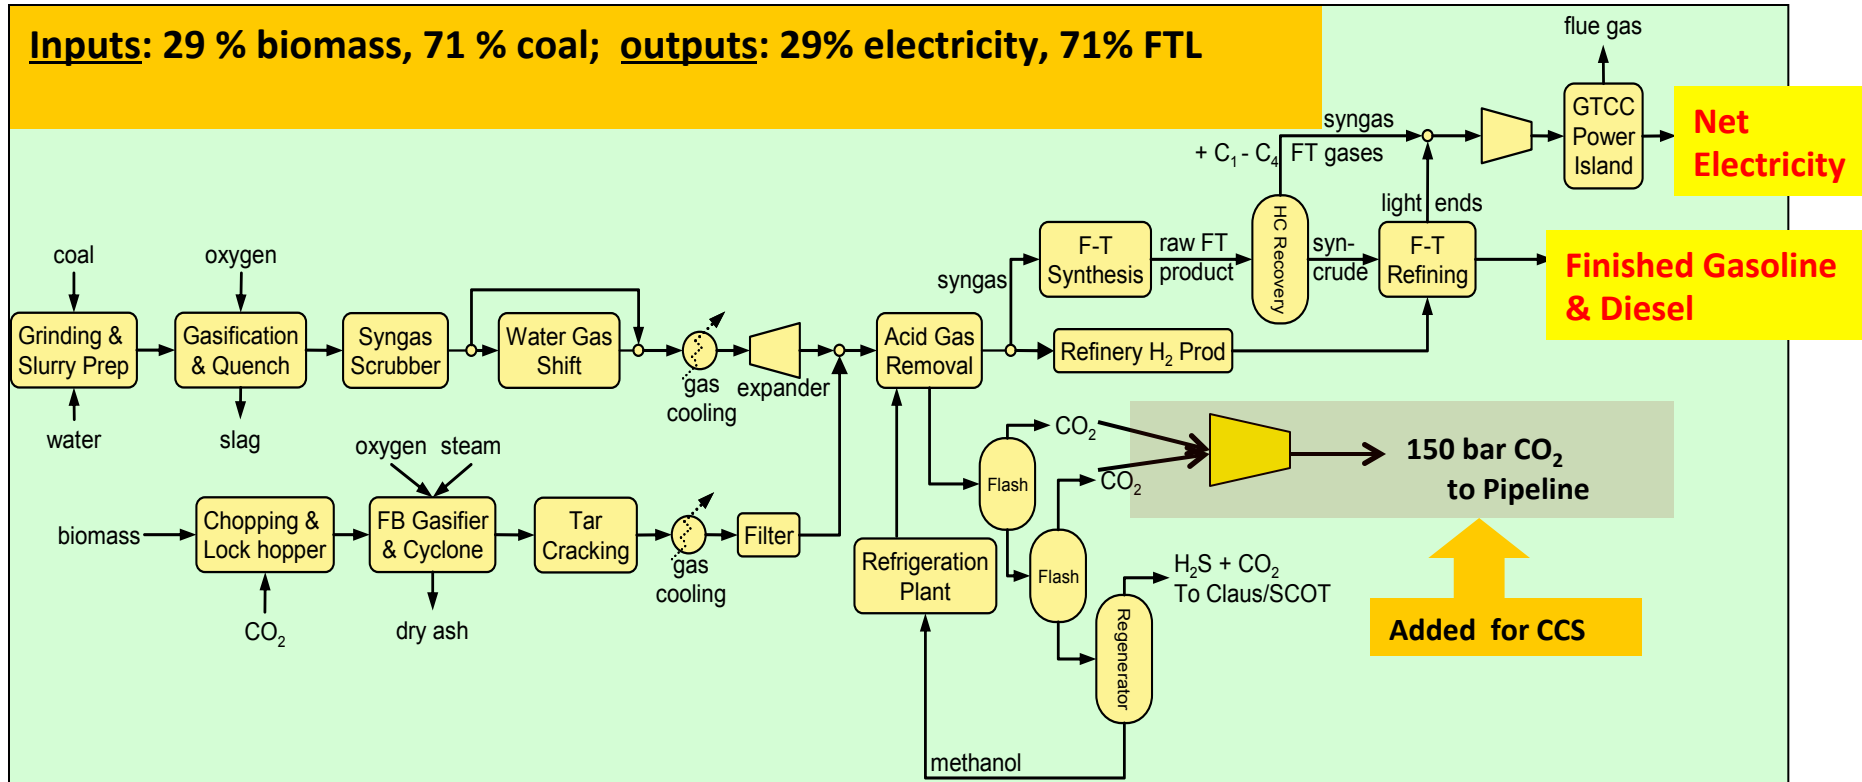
Inputs: 29 % biomass, 71 % coal; outputs: 29% electricity, 71% FTL

flue gas

GTCC Power Island

Net Electricity

syngas

+ $C_1$ - $C_4$ FT gases

light ends

coal

oxygen

Grinding & Slurry Prep

Gasification & Quench

Syngas Scrubber

Water Gas Shift

gas cooling

expander

Acid Gas Removal

syngas

F-T Synthesis

raw FT product

HC Recovery

syn-crude

F-T Refining

Finished Gasoline & Diesel

Refinery $H_2$ Prod

water

slag

oxygen steam

$CO_2$

$CO_2$

150 bar $CO_2$ to Pipeline

biomass

Chopping & Lock hopper

FB Gasifier & Cyclone

Tar Cracking

gas cooling

Filter

Flash

Flash

Refrigeration Plant

$H_2S$ + $CO_2$ To Claus/SCOT

Regenerator

Added for CCS

$CO_2$

dry ash

methanol